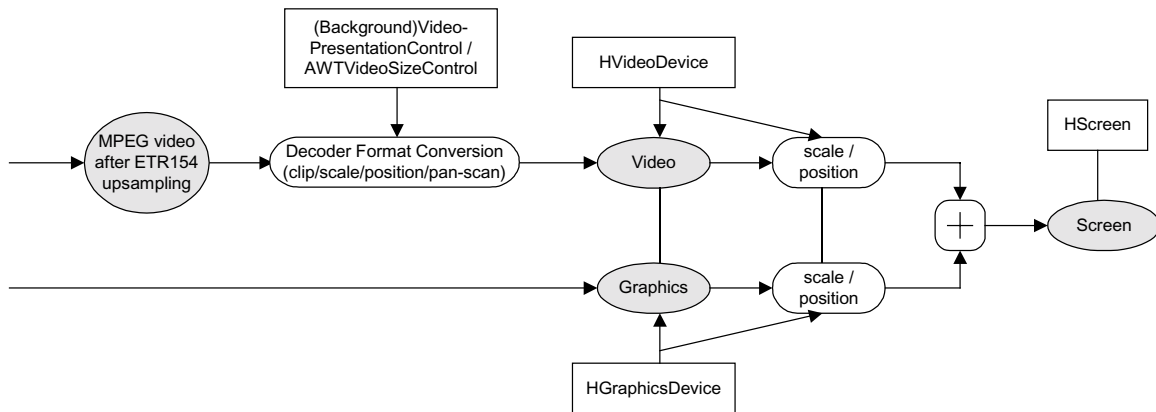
(Background)Video-PresentationControl / AWTVideoSizeControl

HVideoDevice

HScreen

MPEG video after ETR154 upsampling

Decoder Format Conversion (clip/scale/position/pan-scan)

Video

scale / position

$+$

Screen

Graphics

scale / position

HGraphicsDevice